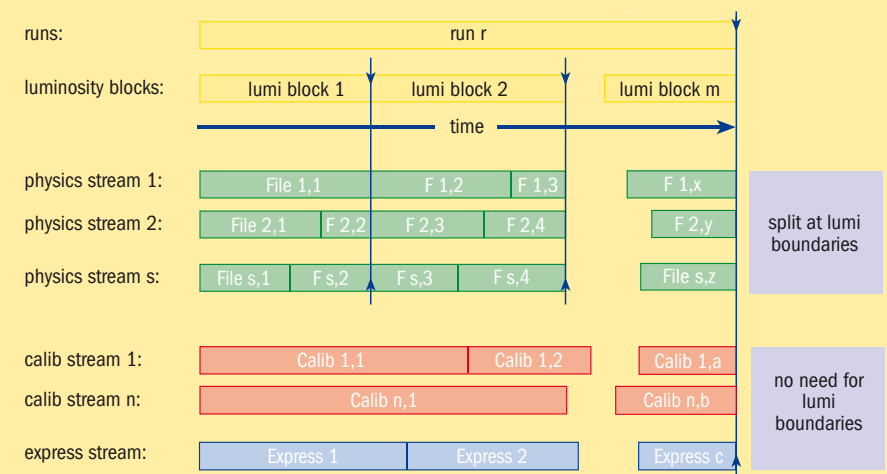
runs:
run r

luminosity blocks:
lumi block 1
lumi block 2
lumi block m

time

physics stream 1:
File 1,1
F 1,2
F 1,3
F 1,x

physics stream 2:
File 2,1
F 2,2
F 2,3
F 2,4
F 2,y

physics stream s:
File s,1
F s,2
F s,3
F s,4
File s,z

split at lumi boundaries

calib stream 1:
Calib 1,1
Calib 1,2
Calib 1,a

calib stream n:
Calib n,1
Calib n,b

no need for lumi boundaries

express stream:
Express 1
Express 2
Express c